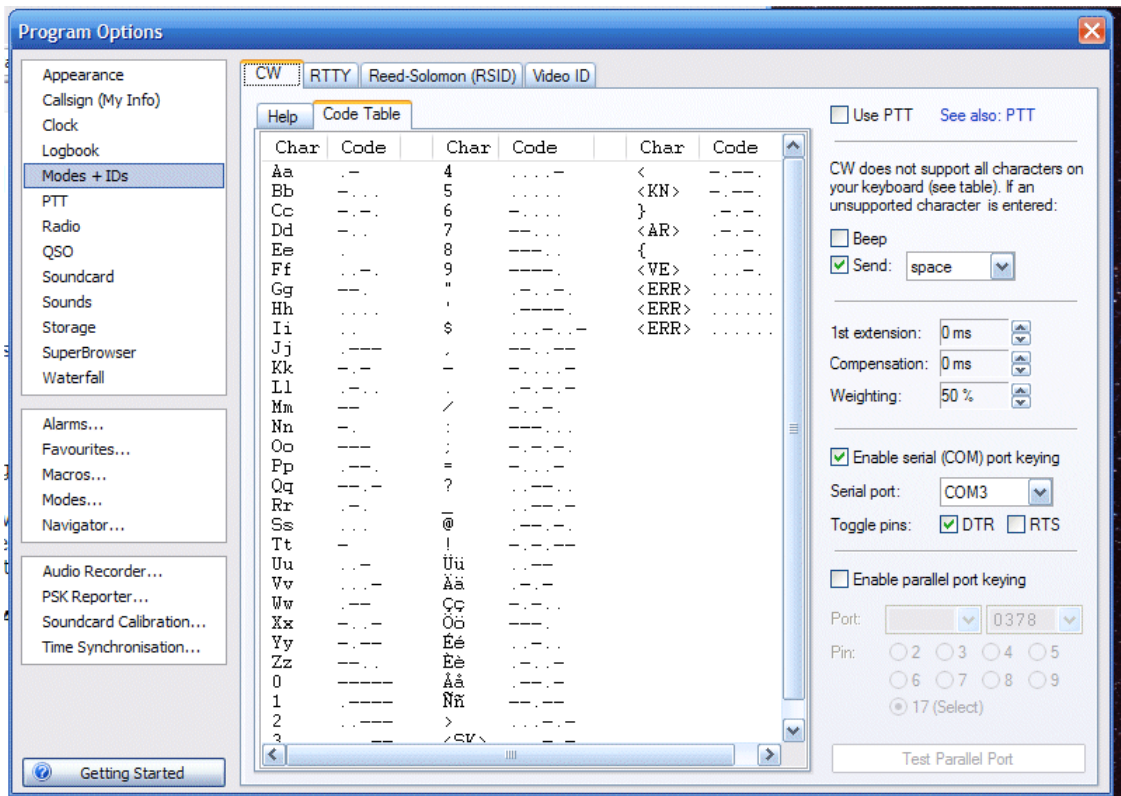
Program Options

Appearance
Callsign (My Info)
Clock
Logbook
Modes + IDs
PTT
Radio
QSO
Soundcard
Sounds
Storage
SuperBrowser
Waterfall

Alarms...
Favourites...
Macros...
Modes...
Navigator...

Audio Recorder...
PSK Reporter...
Soundcard Calibration...
Time Synchronisation...

Getting Started

CW | RTTY | Reed-Solomon (RSID) | Video ID

Help | Code Table

| Char | Code | Char | Code | Char | Code |
|---|---|---|---|---|---|
| Aa | .- | 4 | ....- | < | -.--. |
| Bb | -... | 5 | ..... | <KN> | -.--. |
| Cc | -.-. | 6 | -.... | } | .-.-. |
| Dd | -.. | 7 | --... | <AR> | .-.-. |
| Ee | . | 8 | ---.. | { | ...-. |
| Ff | ..-. | 9 | ----. | <VE> | ...-. |
| Gg | --. | " | .-..-. | <ERR> | ...... |
| Hh | .... | ' | .----. | <ERR> | ...... |
| Ii | .. | $ | ...-..- | <ERR> | ...... |
| Jj | .--- | , | --..-- | | |
| Kk | -.- | - | -....- | | |
| Ll | .-.. | . | .-.-.- | | |
| Mm | -- | / | -..-. | | |
| Nn | -. | : | ---... | | |
| Oo | --- | ; | -.-.-. | | |
| Pp | .--. | = | -...- | | |
| Qq | --.- | ? | ..--.. | | |
| Rr | .-. | _ | ..--.- | | |
| Ss | ... | @ | .--.-. | | |
| Tt | - | ! | -.-.-- | | |
| Uu | ..- | Üü | ..-- | | |
| Vv | ...- | Ää | .-.- | | |
| Ww | .-- | Çç | -.-.. | | |
| Xx | -..- | Öö | ---. | | |
| Yy | -.-- | Éé | ..-.. | | |
| Zz | --.. | Èè | .-..- | | |
| 0 | ----- | Åå | .--.- | | |
| 1 | .---- | Ññ | --.-- | | |
| 2 | ..--- | > | ..-.- | | |
| 3 | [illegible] | <SK> | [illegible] | | |

Use PTT   See also: PTT

CW does not support all characters on your keyboard (see table). If an unsupported character is entered:
Beep
Send: space

1st extension: 0 ms
Compensation: 0 ms
Weighting: 50 %

Enable serial (COM) port keying
Serial port: COM3
Toggle pins: DTR RTS

Enable parallel port keying
Port: 0378
Pin: 2 3 4 5 6 7 8 9 17 (Select)

Test Parallel Port